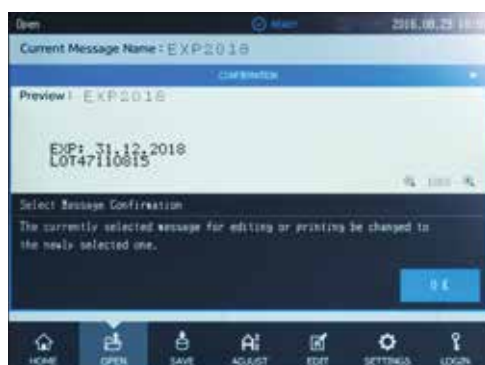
Open

Alarm

2016.08.29 10:

Current Message Name : EXP2018

CONFIRMATION

Preview : EXP2018

EXP: 31.12.2018
LOT47110815

100%

Select Message Confirmation

The currently selected message for editing or printing be changed to the newly selected one.

OK

HOME

OPEN

SAVE

ADJUST

EDIT

SETTINGS

LOGIN